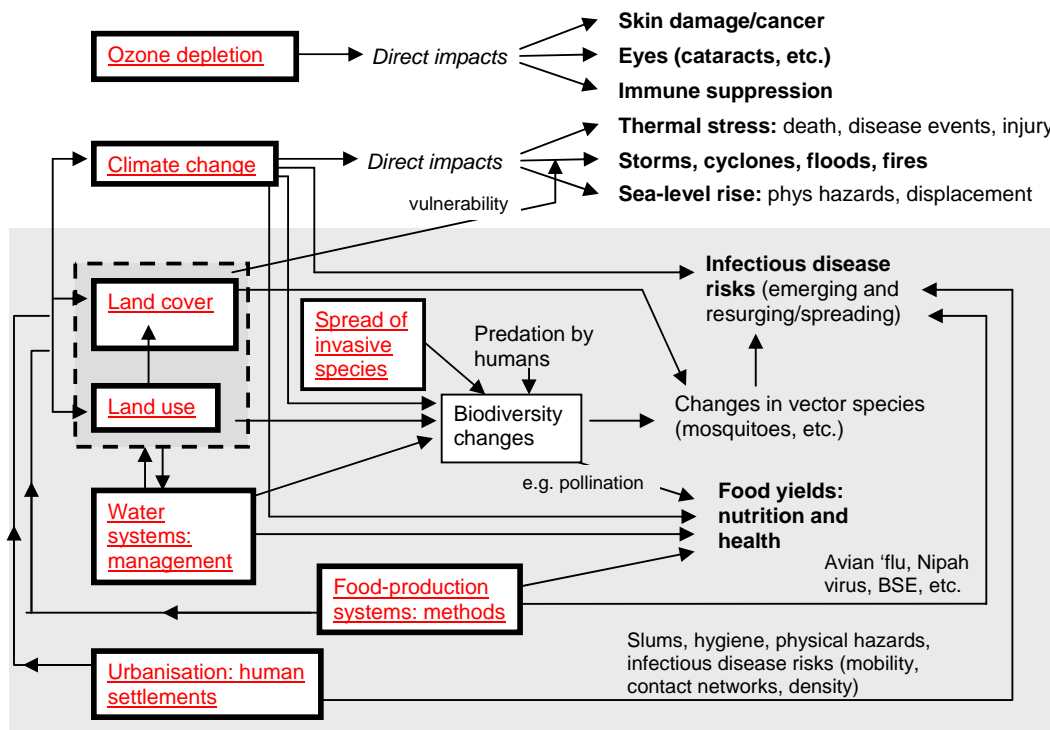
Ozone depletion

Direct impacts

Skin damage/cancer

Eyes (cataracts, etc.)

Immune suppression

Climate change

Direct impacts

vulnerability

Thermal stress: death, disease events, injury

Storms, cyclones, floods, fires

Sea-level rise: phys hazards, displacement

Land cover

Land use

Spread of invasive species

Predation by humans

Biodiversity changes

Infectious disease risks (emerging and resurging/spreading)

Changes in vector species (mosquitoes, etc.)

e.g. pollination

Water systems: management

Food yields: nutrition and health

Avian 'flu, Nipah virus, BSE, etc.

Food-production systems: methods

Urbanisation: human settlements

Slums, hygiene, physical hazards, infectious disease risks (mobility, contact networks, density)